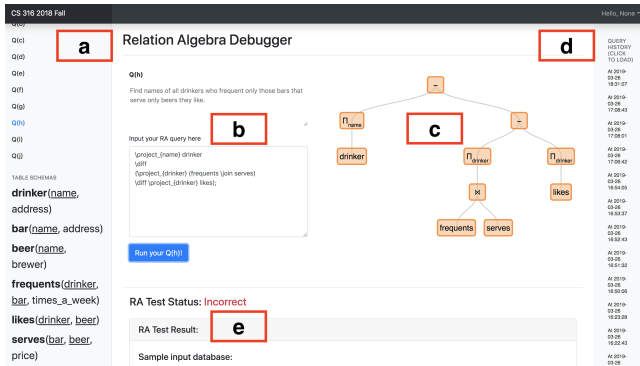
CS 316 2018 Fall

Hello, None

Q(b)
Q(c)
Q(d)
Q(e)
Q(f)
Q(g)
Q(h)
Q(i)
Q(j)

TABLE SCHEMAS

drinker(name, address)

bar(name, address)

beer(name, brewer)

frequents(drinker, bar, times_a_week)

likes(drinker, beer)

serves(bar, beer, price)

a

Relation Algebra Debugger

Q(h)

Find names of all drinkers who frequent only those bars that serve only beers they like.

Input your RA query here

b

\project_{name} drinker
\diff
(\project_{drinker} (frequents \join serves)
\diff \project_{drinker} likes);

Run your Q(h)!

c

$-$

$\Pi_{name}$

drinker

$-$

$\Pi_{drinker}$

$\Pi_{drinker}$

$\bowtie$

likes

frequents

serves

d

QUERY HISTORY (CLICK TO LOAD)

At 2019-03-26 16:31:07
At 2019-03-26 17:08:43
At 2019-03-26 17:08:51
At 2019-03-26 17:06:42
At 2019-03-26 16:54:05
At 2019-03-26 16:53:37
At 2019-03-26 16:52:43
At 2019-03-26 16:51:32
At 2019-03-26 16:50:06
At 2019-03-26 16:23:28
At 2019-03-26 16:22:43
At 2019-03-26

RA Test Status: Incorrect

RA Test Result:

e

Sample input database: